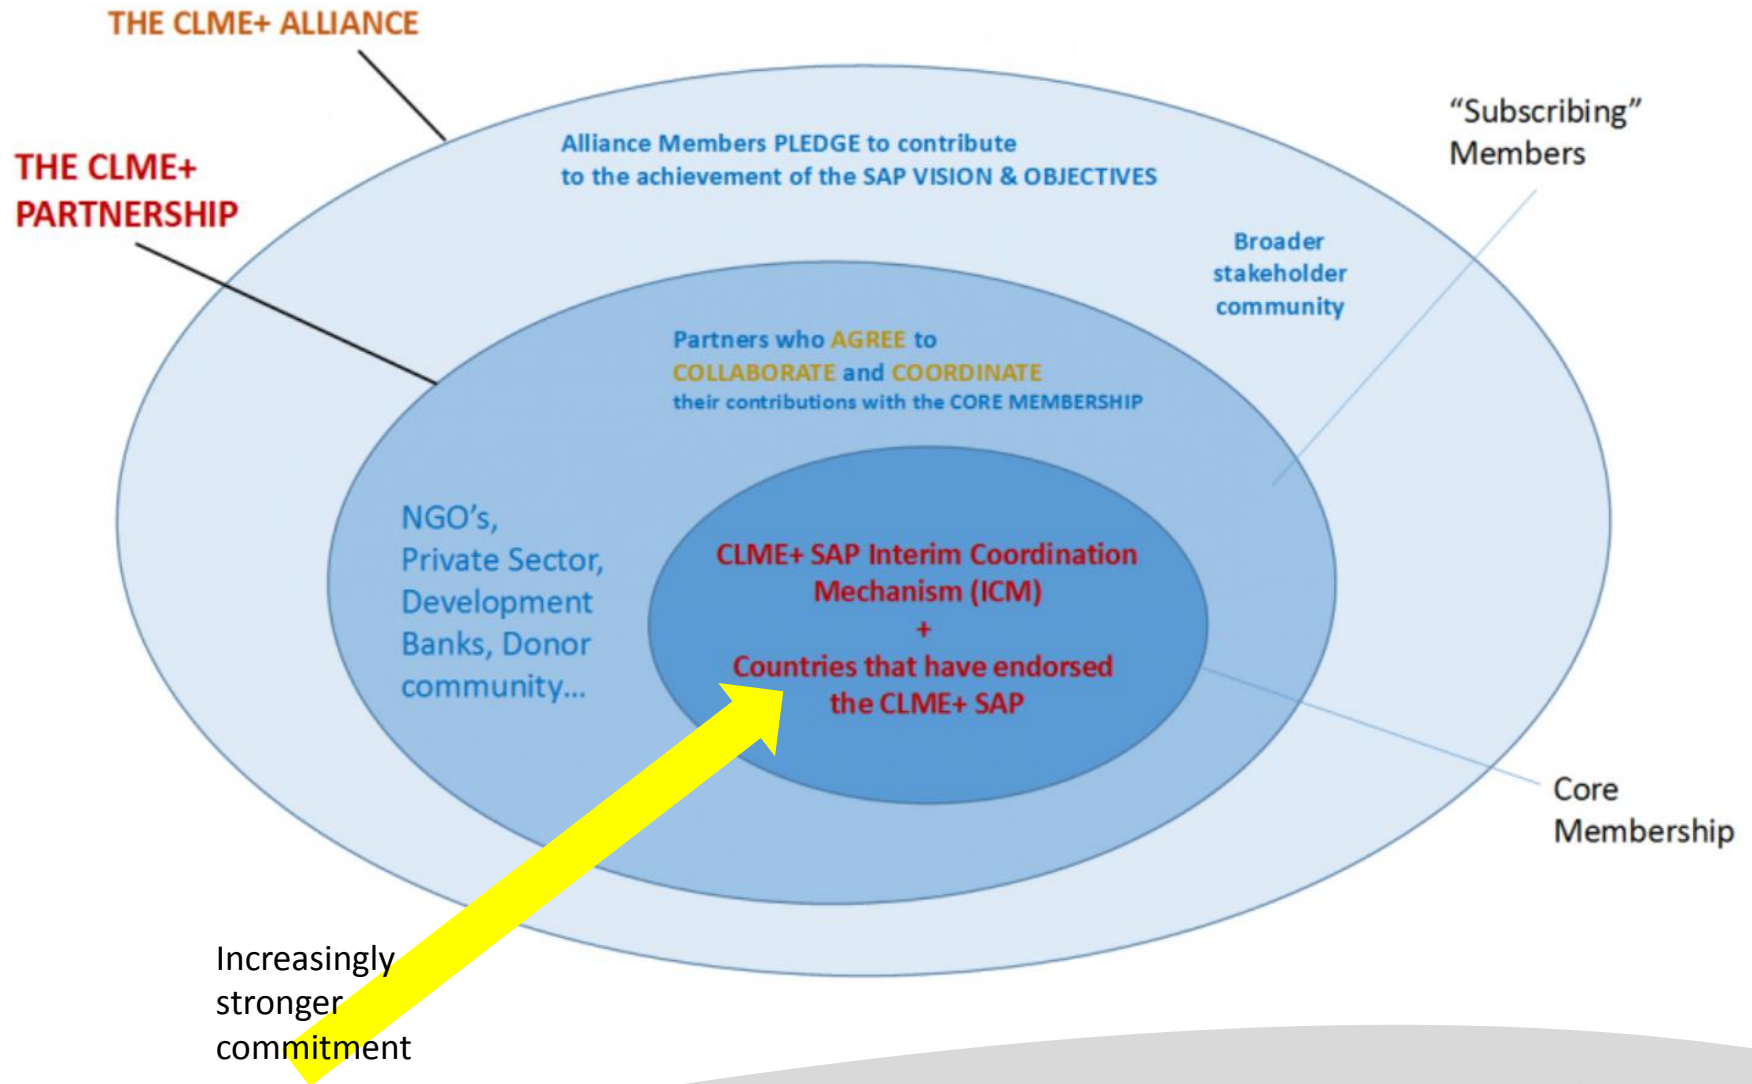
THE CLME+ ALLIANCE

THE CLME+ PARTNERSHIP

Alliance Members PLEDGE to contribute to the achievement of the SAP VISION & OBJECTIVES

"Subscribing" Members

Broader stakeholder community

Partners who AGREE to COLLABORATE and COORDINATE their contributions with the CORE MEMBERSHIP

NGO's, Private Sector, Development Banks, Donor community...

CLME+ SAP Interim Coordination Mechanism (ICM)
+
Countries that have endorsed the CLME+ SAP

Core Membership

Increasingly stronger commitment